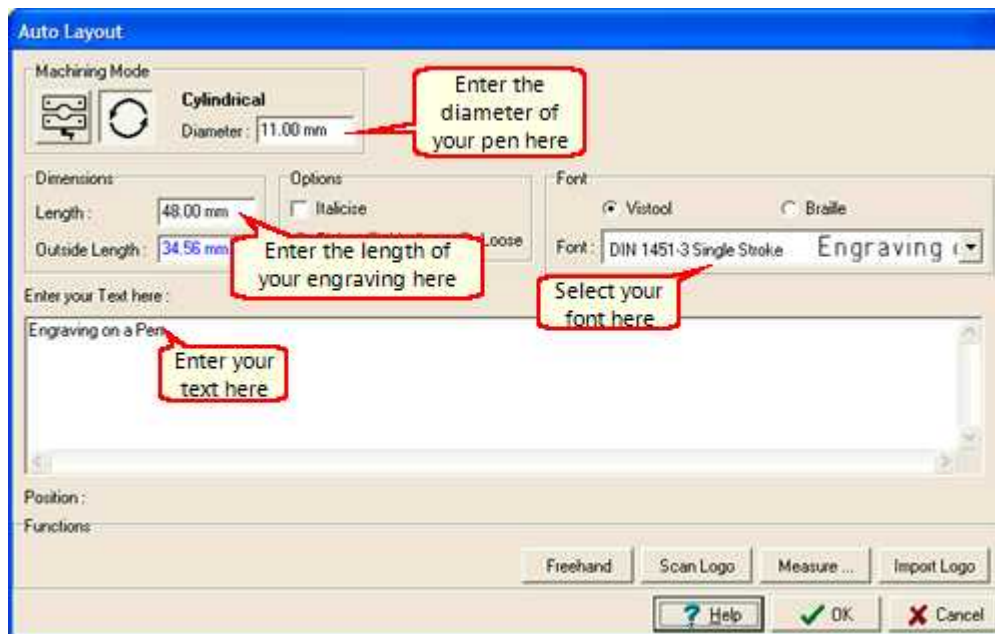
Auto Layout

Machining Mode

Cylindrical

Diameter : 11.00 mm

Enter the diameter of your pen here

Dimensions

Length : 48.00 mm

Outside Length : 34.56 mm

Options

Italicise

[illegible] Loose

Enter the length of your engraving here

Font

Vistool

Braille

Font : DIN 1451-3 Single Stroke Engraving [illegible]

Select your font here

Enter your Text here :

Engraving on a Pen

Enter your text here

Position :

Functions

Freehand

Scan Logo

Measure ...

Import Logo

Help

OK

Cancel